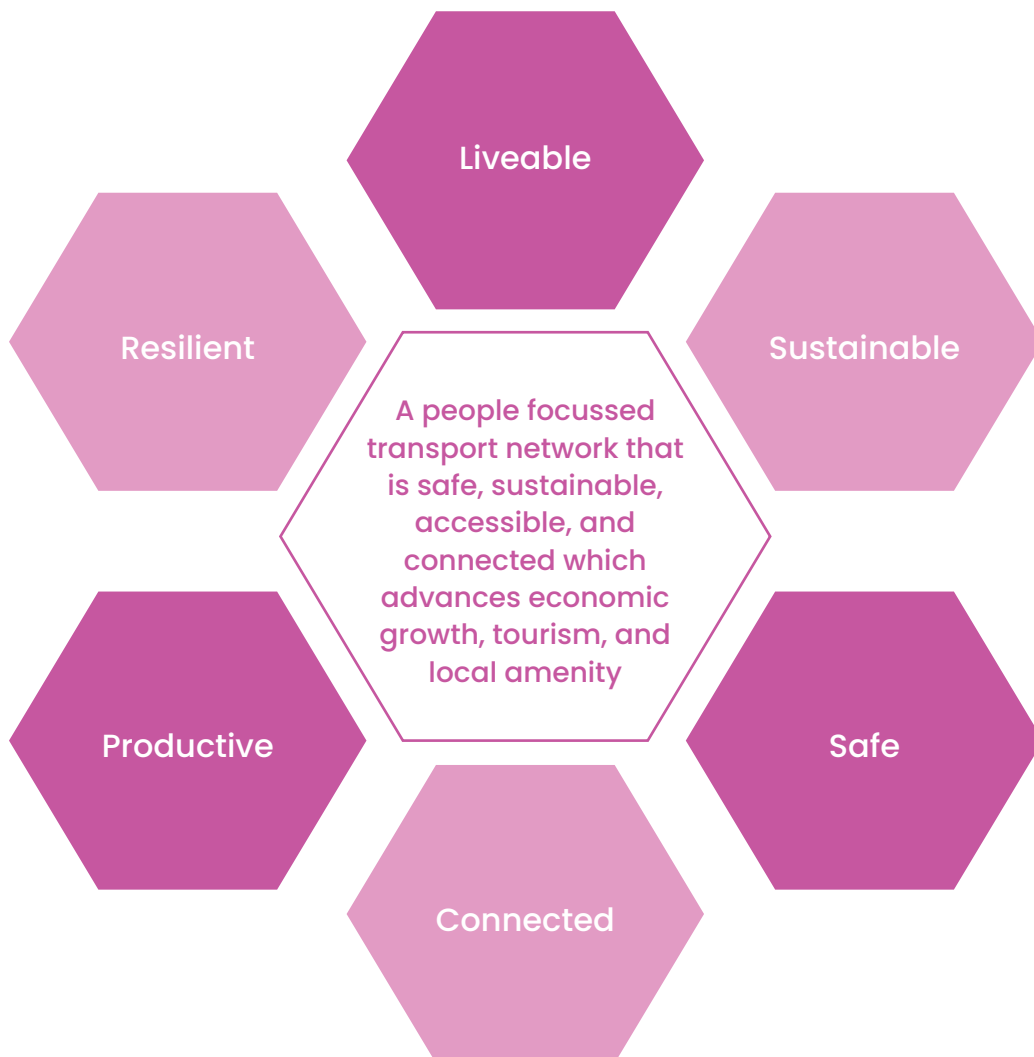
Liveable

Resilient

Sustainable

A people focussed transport network that is safe, sustainable, accessible, and connected which advances economic growth, tourism, and local amenity

Productive

Safe

Connected